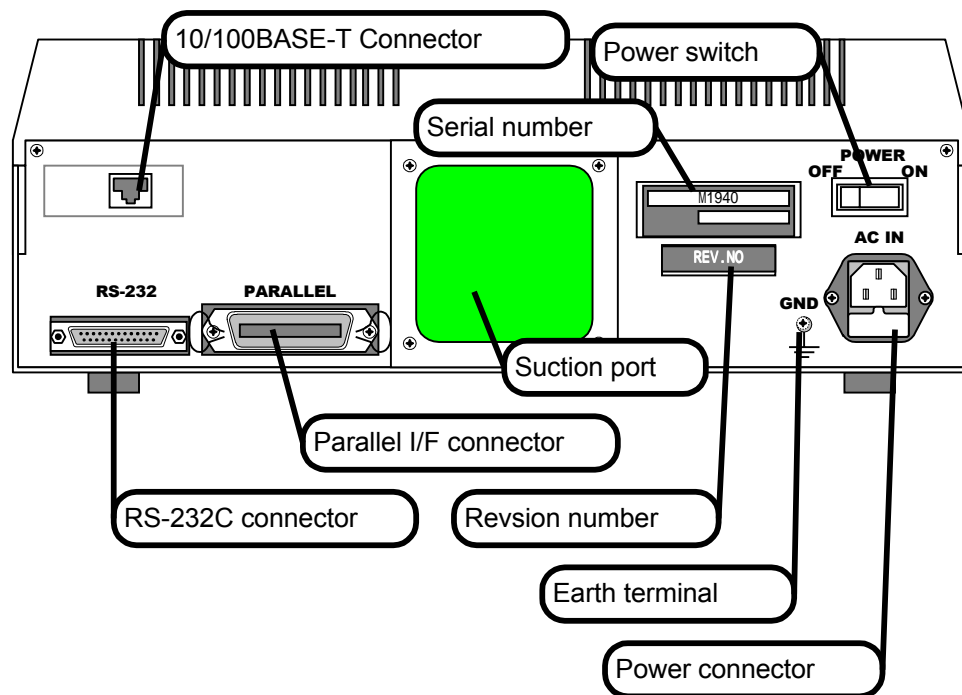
10/100BASE-T Connector

Power switch

Serial number

POWER
OFF ON

M1940

AC IN

REV.NO

RS-232

PARALLEL

GND

Suction port

Parallel I/F connector

RS-232C connector

Revsion number

Earth terminal

Power connector